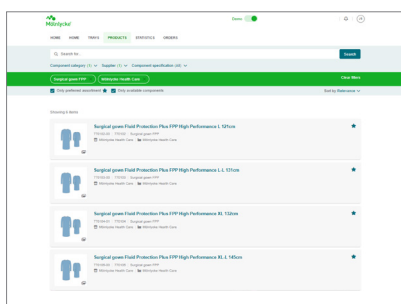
Mölnlycke

Demo

HOME HOME TRAYS PRODUCTS STATISTICS ORDERS

Search for...

Search

Component category (1) Supplier (1) Component specification (All)

Surgical gown FFP Mölnlycke Health Care

Clear filters

Only preferred assortment Only available components

Sort by Relevance

Showing 4 items

Surgical gown Fluid Protection Plus FPP High Performance L 121cm
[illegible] Surgical gown FFP
Mölnlycke Health Care Mölnlycke Health Care

Surgical gown Fluid Protection Plus FPP High Performance L-L 131cm
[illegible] Surgical gown FFP
Mölnlycke Health Care Mölnlycke Health Care

Surgical gown Fluid Protection Plus FPP High Performance XL 132cm
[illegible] Surgical gown FFP
Mölnlycke Health Care Mölnlycke Health Care

Surgical gown Fluid Protection Plus FPP High Performance XL-L 145cm
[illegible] Surgical gown FFP
Mölnlycke Health Care Mölnlycke Health Care